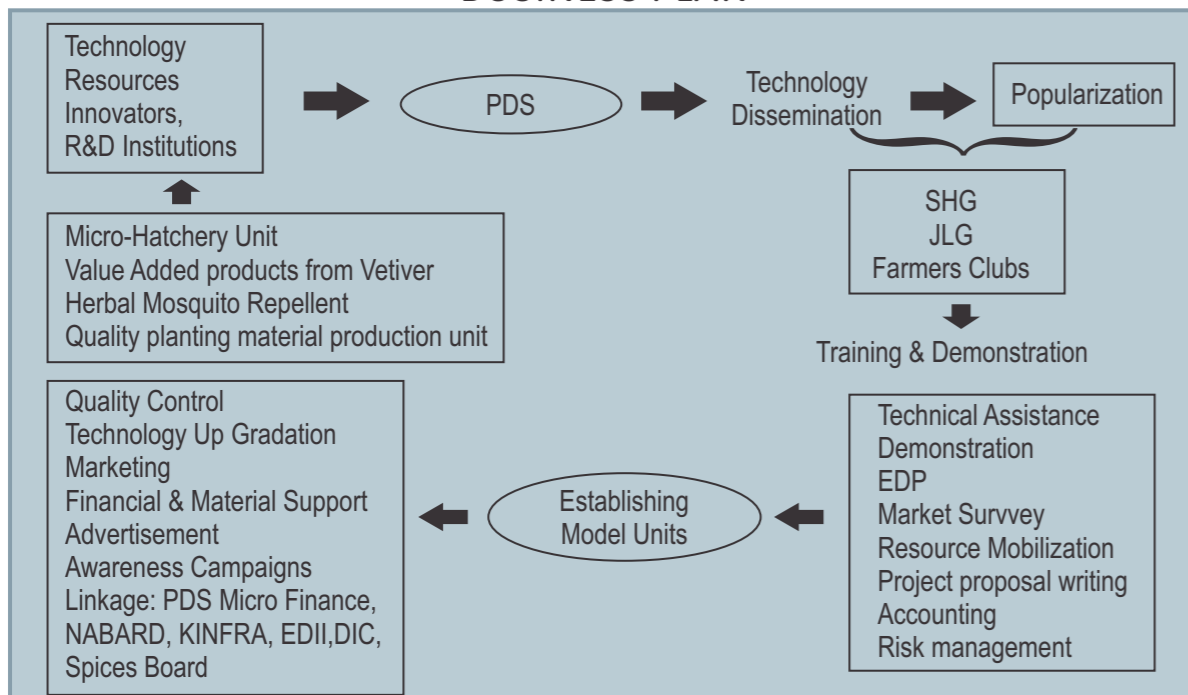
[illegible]

Technology
Resources
Innovators,
R&D Institutions

PDS

Technology
Dissemination

Popularization

Micro-Hatchery Unit
Value Added products from Vetiver
Herbal Mosquito Repellent
Quality planting material production unit

SHG
JLG
Farmers Clubs

Training & Demonstration

Quality Control
Technology Up Gradation
Marketing
Financial & Material Support
Advertisement
Awareness Campaigns
Linkage: PDS Micro Finance, NABARD, KINFRA, EDII,DIC, Spices Board

Establishing
Model Units

Technical Assistance
Demonstration
EDP
Market Survvey
Resource Mobilization
Project proposal writing
Accounting
Risk management